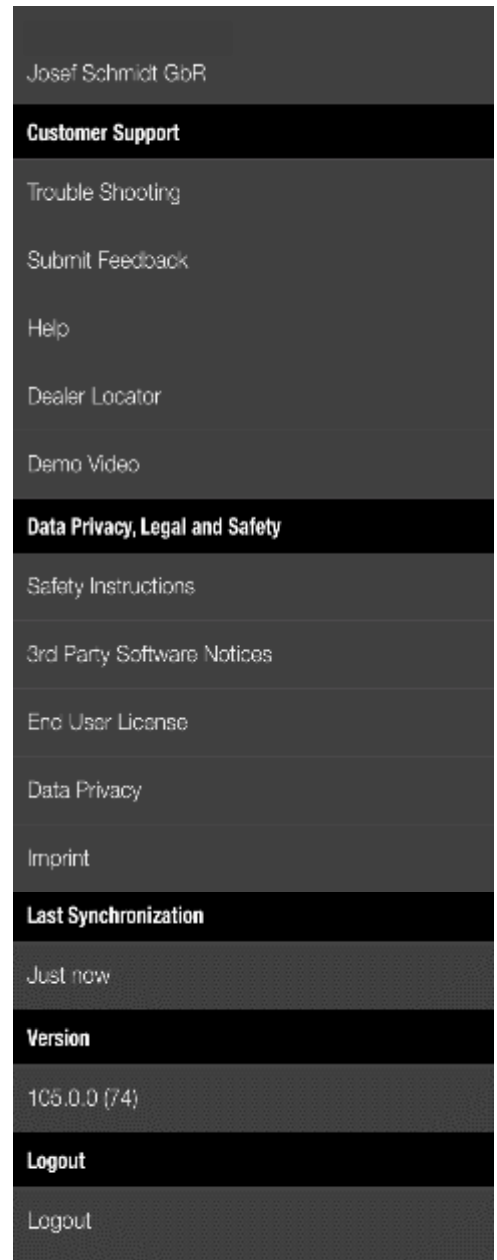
Josef Schmidt GbR

Customer Support

Trouble Shooting

Submit Feedback

Help

Dealer Locator

Demo Video

Data Privacy, Legal and Safety

Safety Instructions

3rd Party Software Notices

End User License

Data Privacy

Imprint

Last Synchronization

Just now

Version

105.0.0 (74)

Logout

Logout